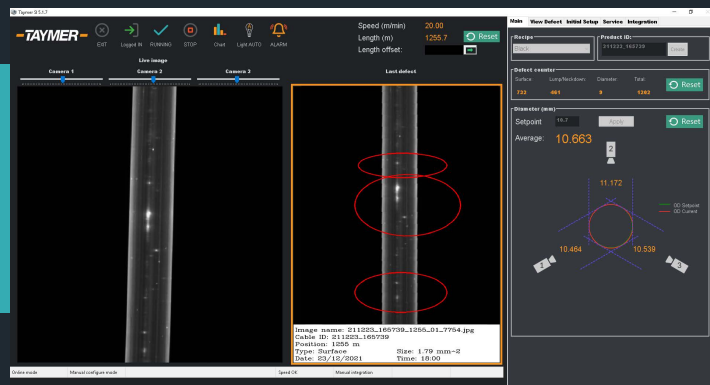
Taymer 8.5.1.7

-TAYMER-

EXIT Logged IN RUNNING STOP Chart Light AUTO ALARM

Speed (m/min) 20.00
Length (m) 1255.7
Length offset:

Reset

Live image

Camera 1 Camera 2 Camera 3

Last defect

Image name: 211223_165739_1255_01_7754.jpg
Cable ID: 211223_165739
Position: 1255 m
Type: Surface Size: 1.79 mm-2
Date: 23/12/2021 Time: 18:00

Main View Defect Initial Setup Service Integration

Recipe
Black

Product ID
211223_165739
Create

Defect counter
Surface Lump/Neckdown Diameter Total
732 461 9 1202
Reset

Diameter (mm)
Setpoint 10.7 Apply
Reset
Average: 10.663

2
11.172
OD Setpoint
OD Current
10.464 10.539
1 3

Online mode Manual configure mode Speed OK Manual integration